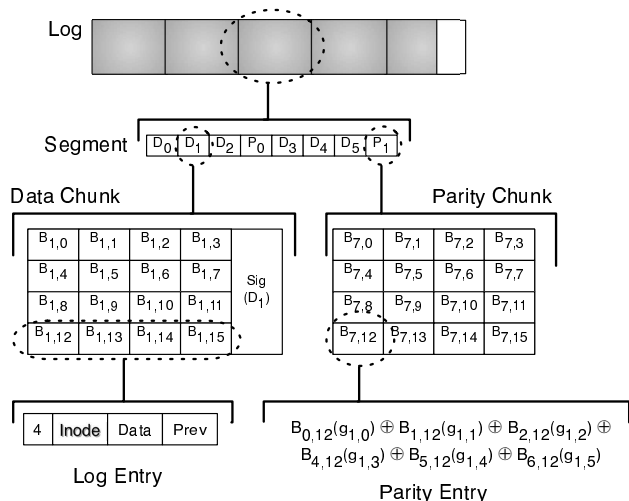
Log

Segment

| $D_0$ | $D_1$ | $D_2$ | $P_0$ | $D_3$ | $D_4$ | $D_5$ | $P_1$ |
|---|---|---|---|---|---|---|---|

Data Chunk

| $B_{1,0}$ | $B_{1,1}$ | $B_{1,2}$ | $B_{1,3}$ | Sig ($D_1$) |
|---|---|---|---|---|
| $B_{1,4}$ | $B_{1,5}$ | $B_{1,6}$ | $B_{1,7}$ | |
| $B_{1,8}$ | $B_{1,9}$ | $B_{1,10}$ | $B_{1,11}$ | |
| $B_{1,12}$ | $B_{1,13}$ | $B_{1,14}$ | $B_{1,15}$ | |

Parity Chunk

| $B_{7,0}$ | $B_{7,1}$ | $B_{7,2}$ | $B_{7,3}$ |
|---|---|---|---|
| $B_{7,4}$ | $B_{7,5}$ | $B_{7,6}$ | $B_{7,7}$ |
| $B_{7,8}$ | $B_{7,9}$ | $B_{7,10}$ | $B_{7,11}$ |
| $B_{7,12}$ | $B_{7,13}$ | $B_{7,14}$ | $B_{7,15}$ |

| 4 | Inode | Data | Prev |
|---|---|---|---|

Log Entry

$B_{0,12}(g_{1,0}) \oplus B_{1,12}(g_{1,1}) \oplus B_{2,12}(g_{1,2}) \oplus B_{4,12}(g_{1,3}) \oplus B_{5,12}(g_{1,4}) \oplus B_{6,12}(g_{1,5})$

Parity Entry